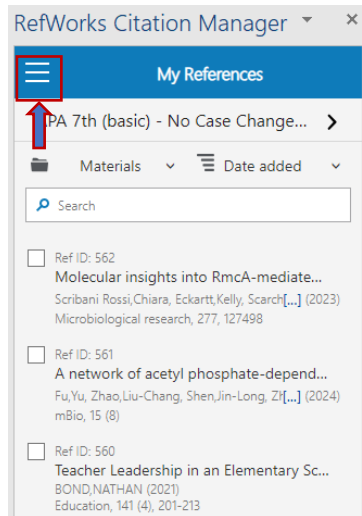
RefWorks Citation Manager

My References

PA 7th (basic) - No Case Change...

Materials

Date added

Search

Ref ID: 562
Molecular insights into RmcA-mediate...
Scribani Rossi,Chiara, Eckartt,Kelly, Scarch[...] (2023)
Microbiological research, 277, 127498

Ref ID: 561
A network of acetyl phosphate-depend...
Fu,Yu, Zhao,Liu-Chang, Shen,Jin-Long, Zh[...] (2024)
mBio, 15 (8)

Ref ID: 560
Teacher Leadership in an Elementary Sc...
BOND,NATHAN (2021)
Education, 141 (4), 201-213